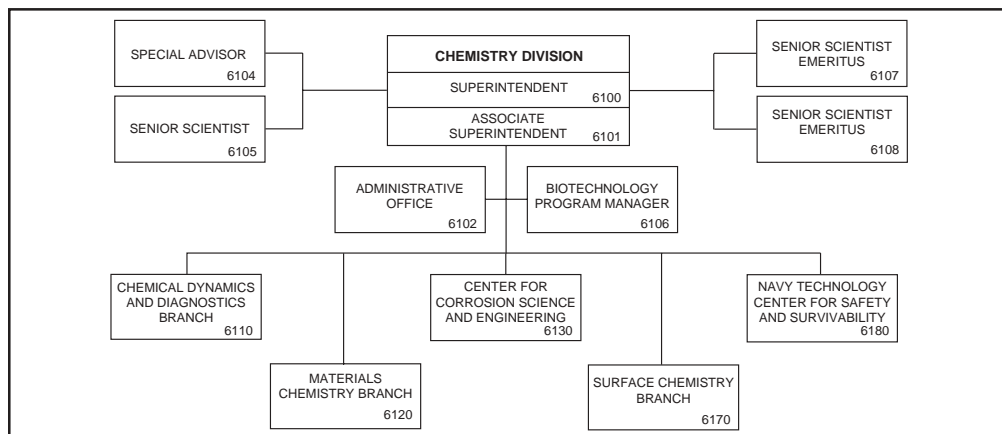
SPECIAL ADVISOR
6104

SENIOR SCIENTIST
6105

CHEMISTRY DIVISION

SUPERINTENDENT
6100

ASSOCIATE SUPERINTENDENT
6101

SENIOR SCIENTIST EMERITUS
6107

SENIOR SCIENTIST EMERITUS
6108

ADMINISTRATIVE OFFICE
6102

BIOTECHNOLOGY PROGRAM MANAGER
6106

CHEMICAL DYNAMICS AND DIAGNOSTICS BRANCH
6110

MATERIALS CHEMISTRY BRANCH
6120

CENTER FOR CORROSION SCIENCE AND ENGINEERING
6130

SURFACE CHEMISTRY BRANCH
6170

NAVY TECHNOLOGY CENTER FOR SAFETY AND SURVIVABILITY
6180